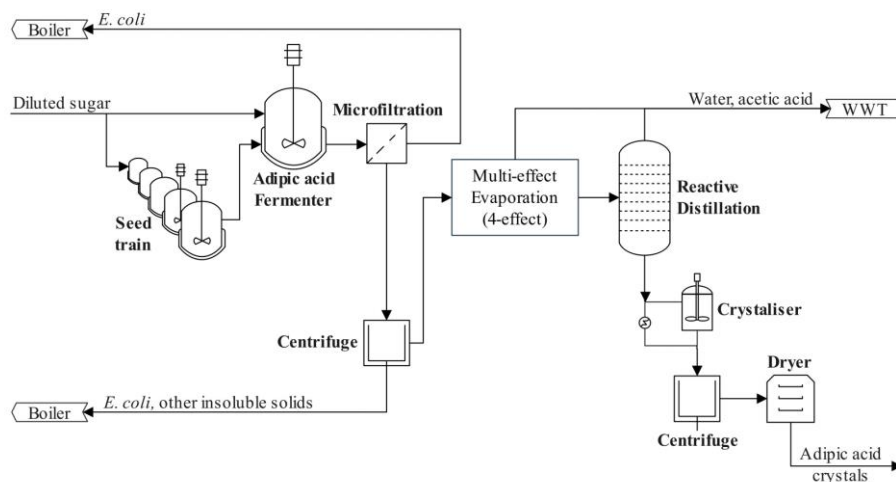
Boiler
E. coli
Diluted sugar
Microfiltration
Seed train
Adipic acid Fermenter
Water, acetic acid
WWT
Multi-effect Evaporation (4-effect)
Reactive Distillation
Crystaliser
Centrifuge
Boiler
E. coli, other insoluble solids
Dryer
Centrifuge
Adipic acid crystals